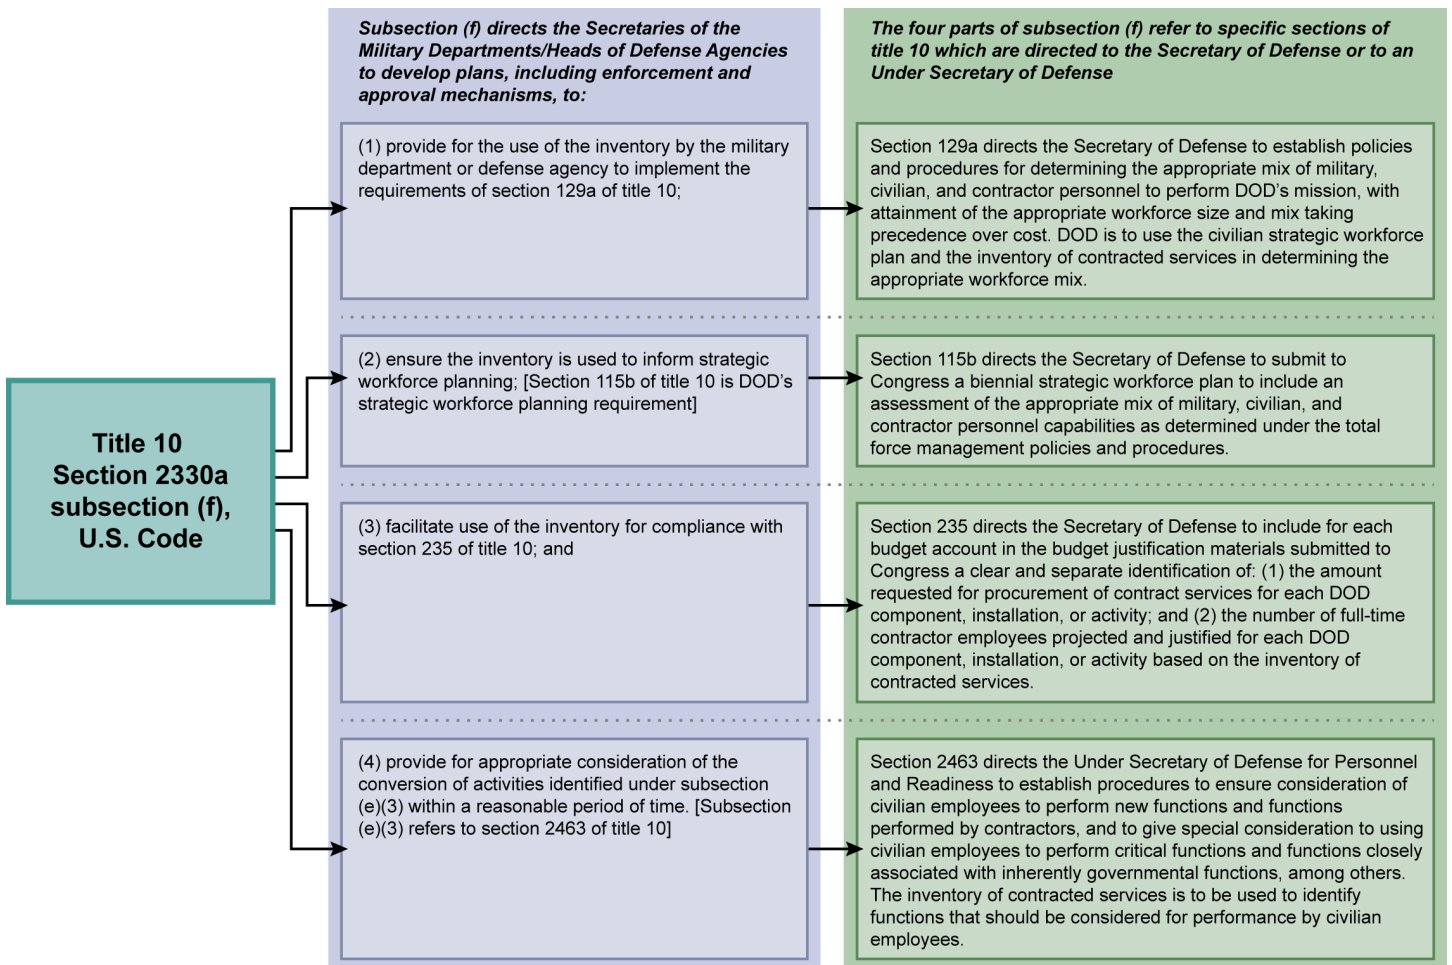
Title 10 Section 2330a subsection (f), U.S. Code

Subsection (f) directs the Secretaries of the Military Departments/Heads of Defense Agencies to develop plans, including enforcement and approval mechanisms, to:

(1) provide for the use of the inventory by the military department or defense agency to implement the requirements of section 129a of title 10;

(2) ensure the inventory is used to inform strategic workforce planning; [Section 115b of title 10 is DOD's strategic workforce planning requirement]

(3) facilitate use of the inventory for compliance with section 235 of title 10; and

(4) provide for appropriate consideration of the conversion of activities identified under subsection (e)(3) within a reasonable period of time. [Subsection (e)(3) refers to section 2463 of title 10]

The four parts of subsection (f) refer to specific sections of title 10 which are directed to the Secretary of Defense or to an Under Secretary of Defense

Section 129a directs the Secretary of Defense to establish policies and procedures for determining the appropriate mix of military, civilian, and contractor personnel to perform DOD's mission, with attainment of the appropriate workforce size and mix taking precedence over cost. DOD is to use the civilian strategic workforce plan and the inventory of contracted services in determining the appropriate workforce mix.

Section 115b directs the Secretary of Defense to submit to Congress a biennial strategic workforce plan to include an assessment of the appropriate mix of military, civilian, and contractor personnel capabilities as determined under the total force management policies and procedures.

Section 235 directs the Secretary of Defense to include for each budget account in the budget justification materials submitted to Congress a clear and separate identification of: (1) the amount requested for procurement of contract services for each DOD component, installation, or activity; and (2) the number of full-time contractor employees projected and justified for each DOD component, installation, or activity based on the inventory of contracted services.

Section 2463 directs the Under Secretary of Defense for Personnel and Readiness to establish procedures to ensure consideration of civilian employees to perform new functions and functions performed by contractors, and to give special consideration to using civilian employees to perform critical functions and functions closely associated with inherently governmental functions, among others. The inventory of contracted services is to be used to identify functions that should be considered for performance by civilian employees.